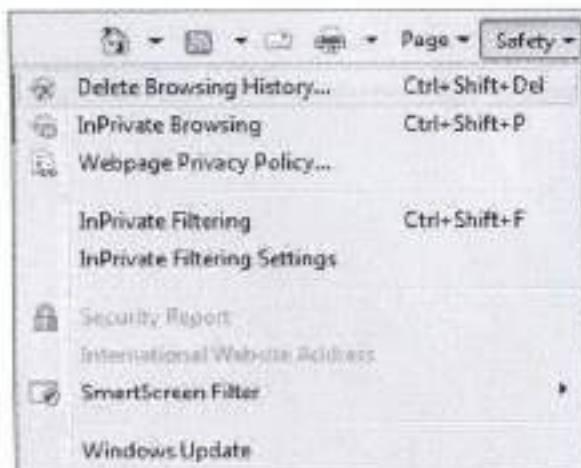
Page ▾ Safety ▾

Delete Browsing History... Ctrl+Shift+Del
InPrivate Browsing Ctrl+Shift+P
Webpage Privacy Policy...

InPrivate Filtering Ctrl+Shift+F
InPrivate Filtering Settings

Security Report
International Website Address
SmartScreen Filter

Windows Update